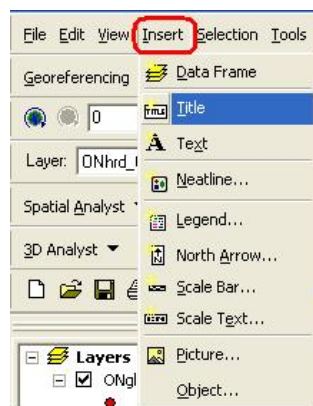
File Edit View Insert Selection Tools
Georeferencing
0
Layer: ONhrd_
Spatial Analyst
3D Analyst
Layers
ONgl

Data Frame
Title
Text
Neatline...
Legend...
North Arrow...
Scale Bar...
Scale Text...
Picture...
Object...